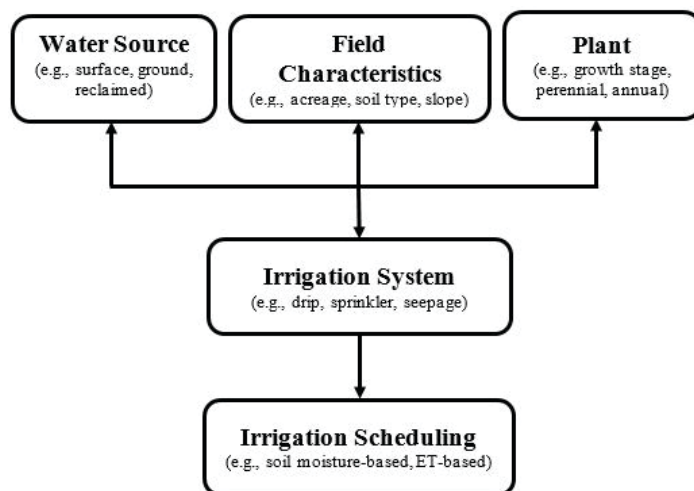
Water Source
(e.g., surface, ground, reclaimed)

Field Characteristics
(e.g., acreage, soil type, slope)

Plant
(e.g., growth stage, perennial, annual)

Irrigation System
(e.g., drip, sprinkler, seepage)

Irrigation Scheduling
(e.g., soil moisture-based, ET-based)